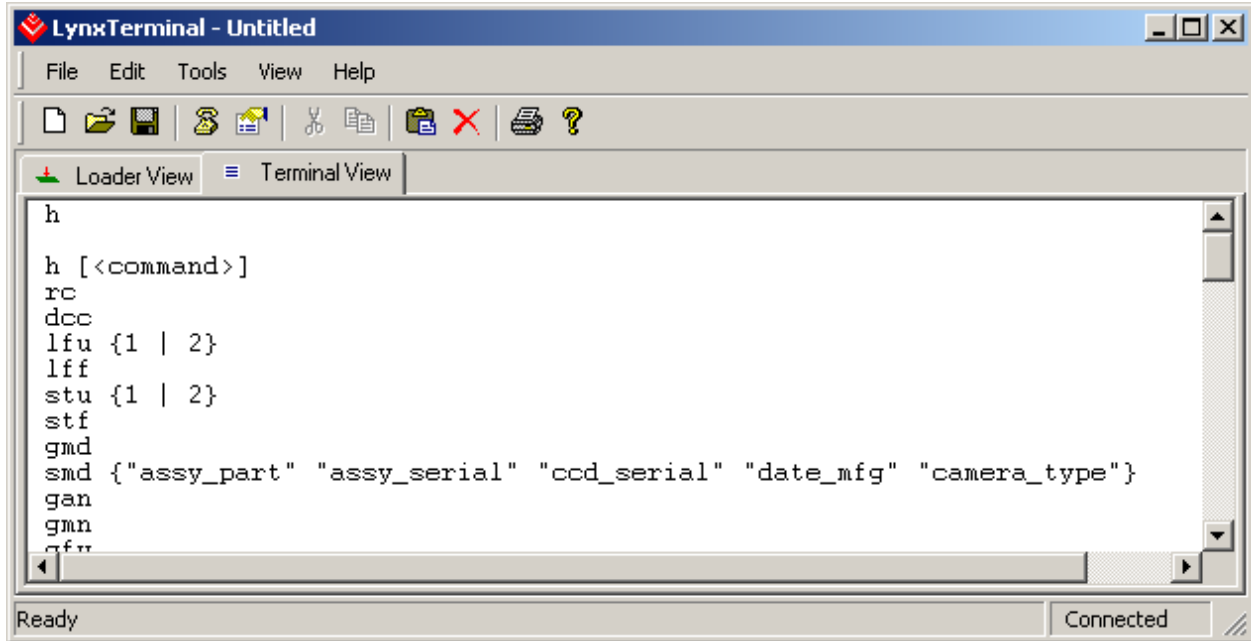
LynxTerminal - Untitled

File Edit Tools View Help

Loader View Terminal View

h

h [<command>]
rc
dcc
lfu {1 | 2}
lff
stu {1 | 2}
stf
gmd
smd {"assy_part" "assy_serial" "ccd_serial" "date_mfg" "camera_type"}
gan
gmn
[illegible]

Ready Connected